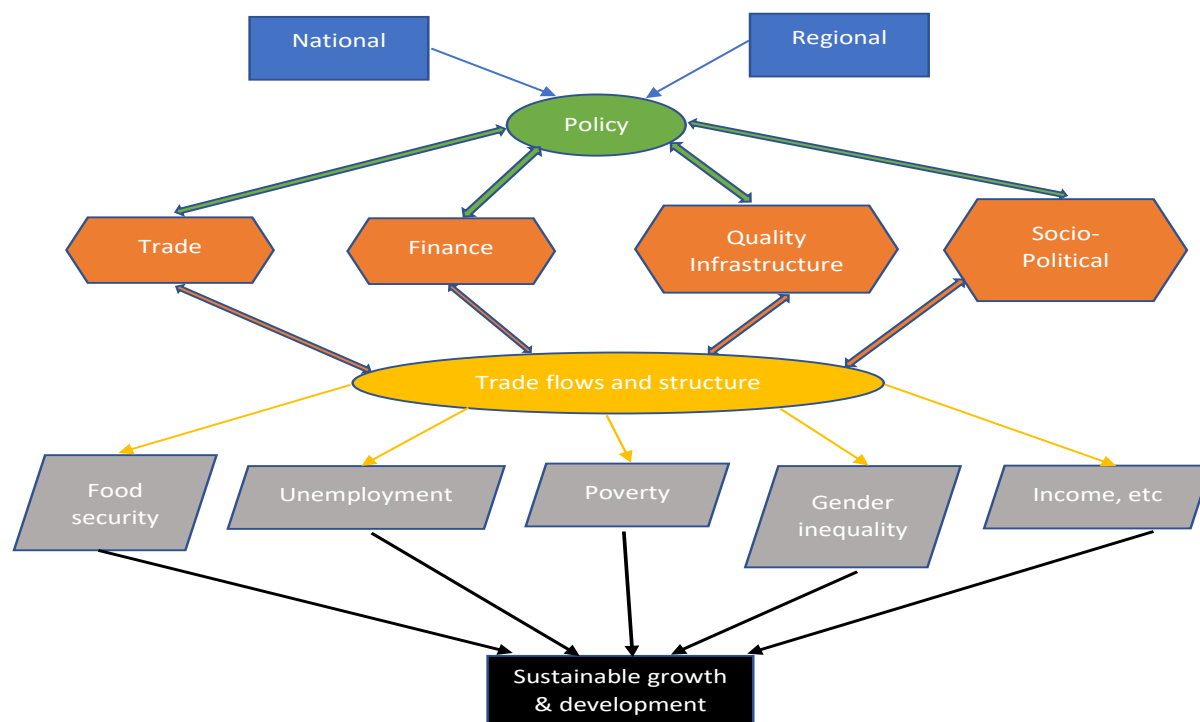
National

Regional

Policy

Trade

Finance

Quality Infrastructure

Socio-Political

Trade flows and structure

Food security

Unemployment

Poverty

Gender inequality

Income, etc

Sustainable growth & development